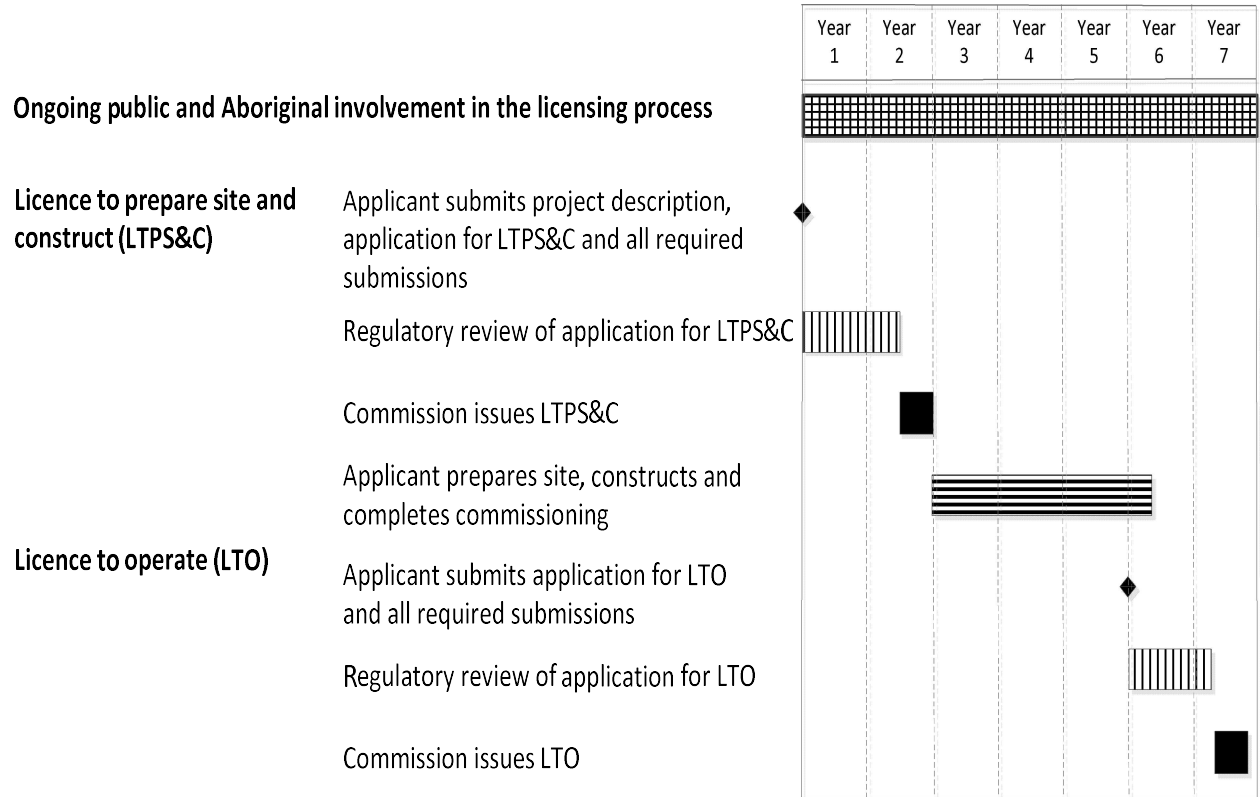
| Year 1 | Year 2 | Year 3 | Year 4 | Year 5 | Year 6 | Year 7 |
|---|---|---|---|---|---|---|

Ongoing public and Aboriginal involvement in the licensing process

Licence to prepare site and construct (LTPS&C)

Applicant submits project description, application for LTPS&C and all required submissions

Regulatory review of application for LTPS&C

Commission issues LTPS&C

Applicant prepares site, constructs and completes commissioning

Licence to operate (LTO)

Applicant submits application for LTO and all required submissions

Regulatory review of application for LTO

Commission issues LTO